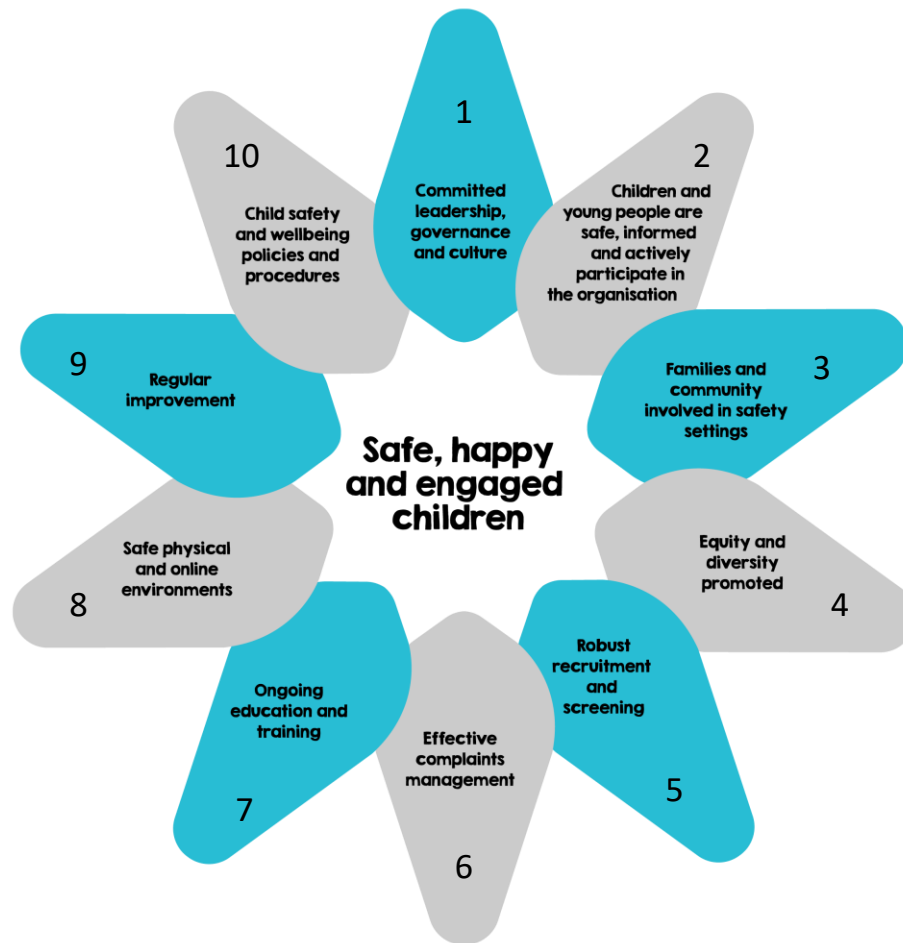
1
Committed leadership, governance and culture

2
Children and young people are safe, informed and actively participate in the organisation

3
Families and community involved in safety settings

4
Equity and diversity promoted

5
Robust recruitment and screening

6
Effective complaints management

7
Ongoing education and training

8
Safe physical and online environments

9
Regular improvement

10
Child safety and wellbeing policies and procedures

Safe, happy and engaged children